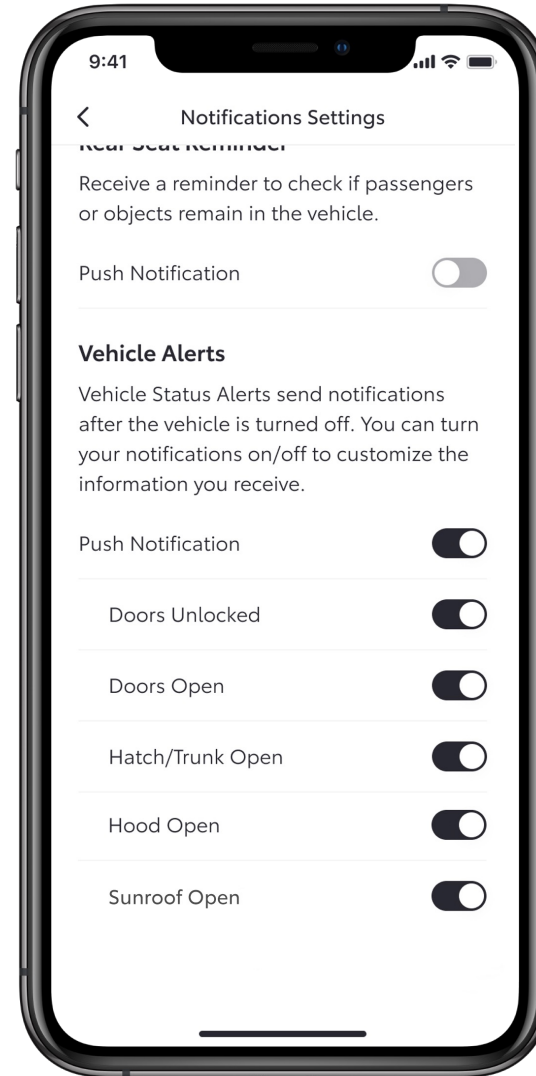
9:41

<

Notifications Settings

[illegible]

Receive a reminder to check if passengers or objects remain in the vehicle.

Push Notification

Vehicle Alerts

Vehicle Status Alerts send notifications after the vehicle is turned off. You can turn your notifications on/off to customize the information you receive.

Push Notification

Doors Unlocked

Doors Open

Hatch/Trunk Open

Hood Open

Sunroof Open